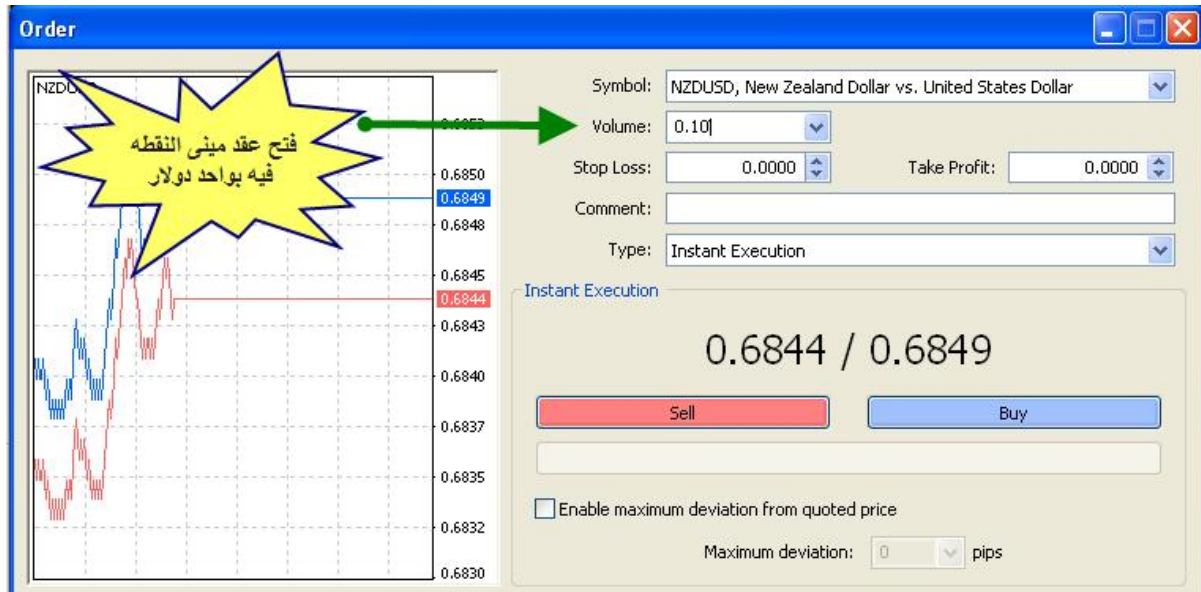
Order

NZDU

فتح عقد مينى النقطه فيه بواحد دولار

0.6853
0.6850
0.6849
0.6848
0.6845
0.6844
0.6843
0.6840
0.6837
0.6835
0.6832
0.6830

Symbol: NZDUSD, New Zealand Dollar vs. United States Dollar

Volume: 0.10

Stop Loss: 0.0000

Take Profit: 0.0000

Comment:

Type: Instant Execution

Instant Execution

0.6844 / 0.6849

Sell

Buy

Enable maximum deviation from quoted price

Maximum deviation: 0 pips